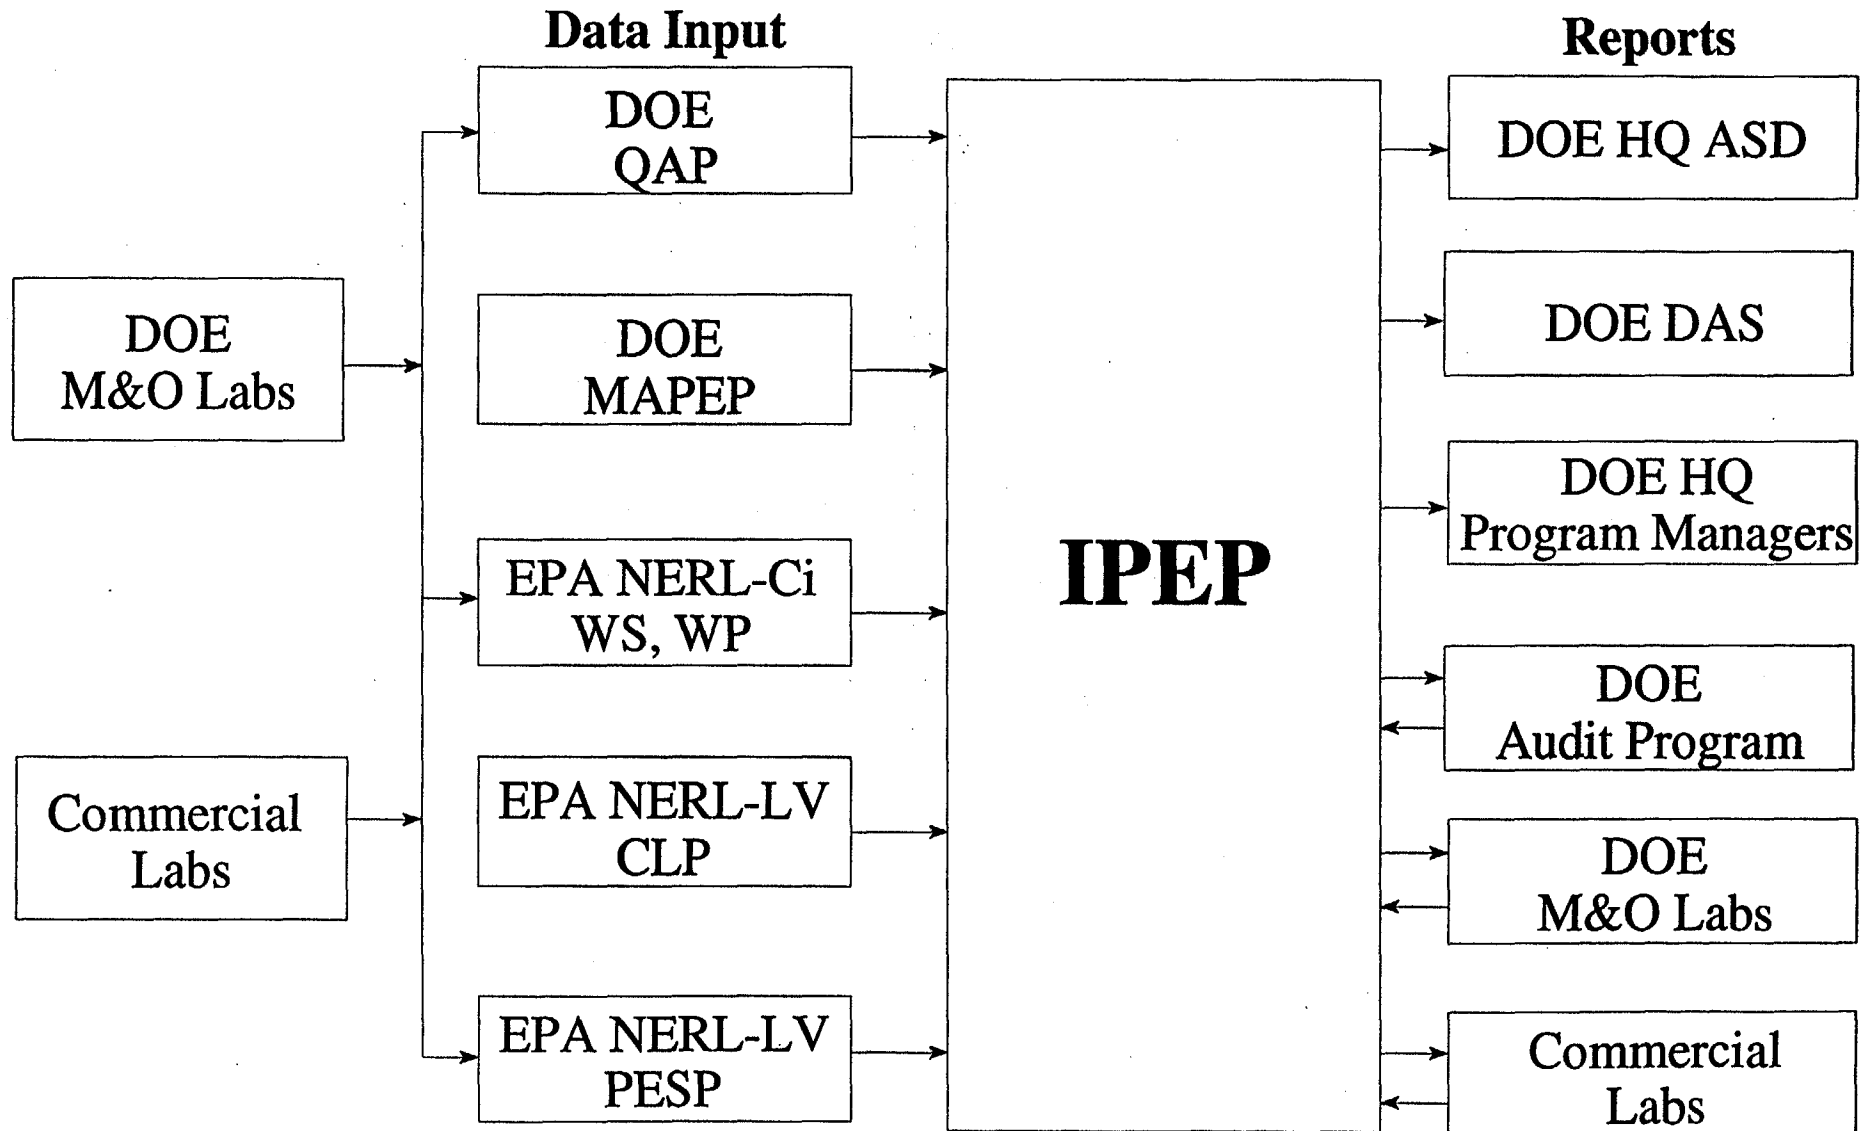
Data Input

Reports

DOE M&O Labs

Commercial Labs

DOE QAP

DOE MAPEP

EPA NERL-Ci WS, WP

EPA NERL-LV CLP

EPA NERL-LV PESP

IPEP

DOE HQ ASD

DOE DAS

DOE HQ Program Managers

DOE Audit Program

DOE M&O Labs

Commercial Labs